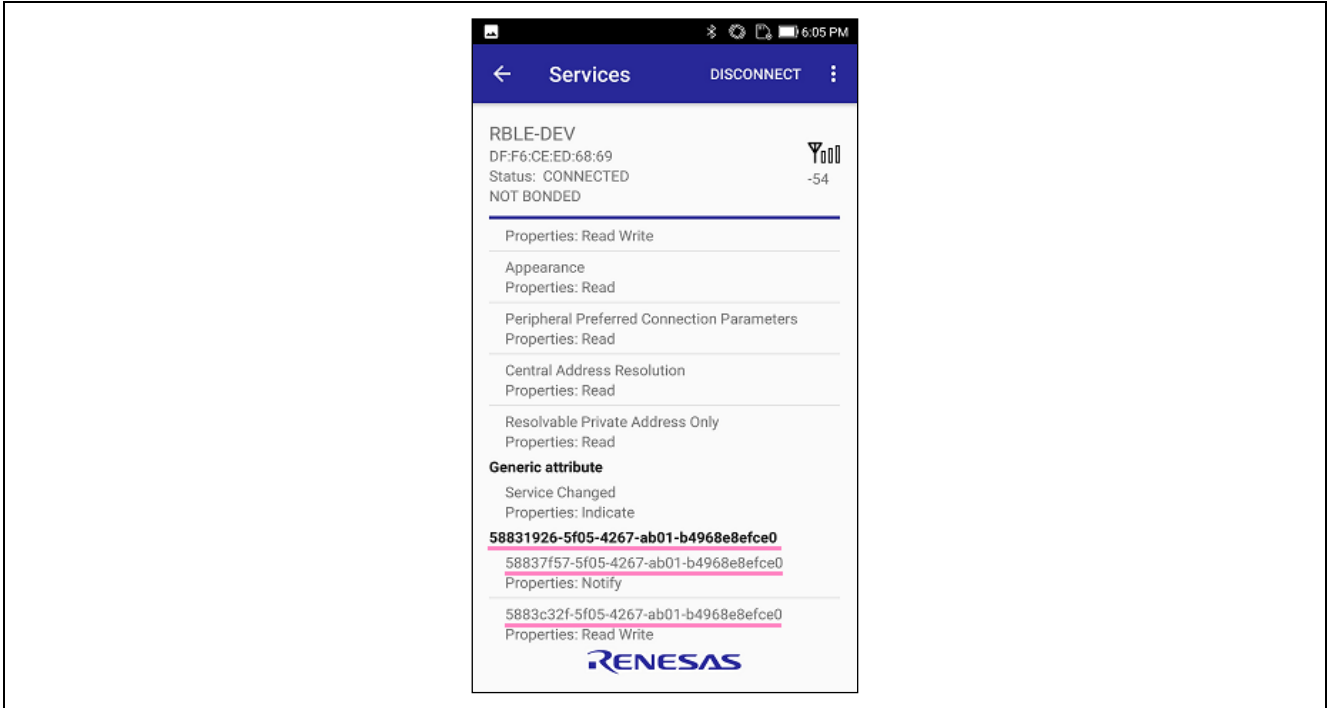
6:05 PM

Services DISCONNECT

RBLE-DEV
DF:F6:CE:ED:68:69
Status: CONNECTED
NOT BONDED

-54

Properties: Read Write

Appearance
Properties: Read

Peripheral Preferred Connection Parameters
Properties: Read

Central Address Resolution
Properties: Read

Resolvable Private Address Only
Properties: Read

Generic attribute

Service Changed
Properties: Indicate

58831926-5f05-4267-ab01-b4968e8efce0

58837f57-5f05-4267-ab01-b4968e8efce0
Properties: Notify

5883c32f-5f05-4267-ab01-b4968e8efce0
Properties: Read Write

RENESAS